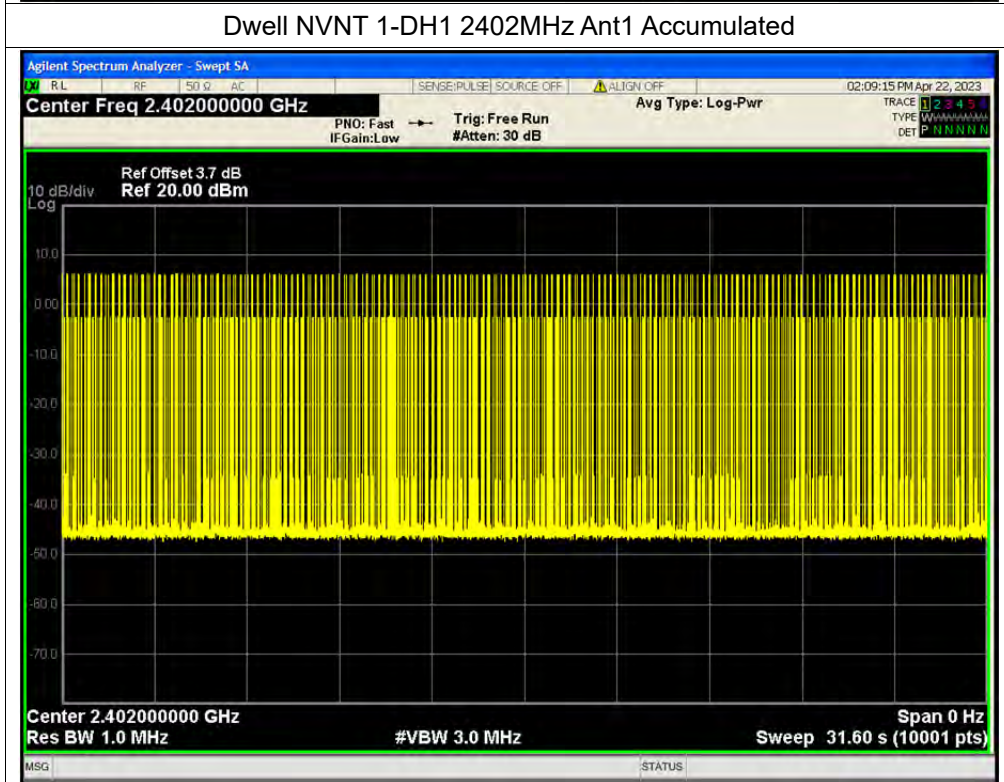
Dwell NVNT 1-DH1 2402MHz Ant1 Accumulated

Agilent Spectrum Analyzer - Swept SA

RL RF 50 Ω AC SENSE:PULSE SOURCE OFF ALIGN OFF 02:09:15 PM Apr 22, 2023

Center Freq 2.402000000 GHz

PNO: Fast IFGain:Low

Trig: Free Run #Atten: 30 dB

Avg Type: Log-Pwr

TRACE 1 2 3 4 5 6 TYPE W DET P N N N N N

Ref Offset 3.7 dB
10 dB/div Ref 20.00 dBm
Log

10.0
0.00
-10.0
-20.0
-30.0
-40.0
-50.0
-60.0
-70.0

Center 2.402000000 GHz
Res BW 1.0 MHz
#VBW 3.0 MHz
Span 0 Hz
Sweep 31.60 s (10001 pts)

MSG STATUS